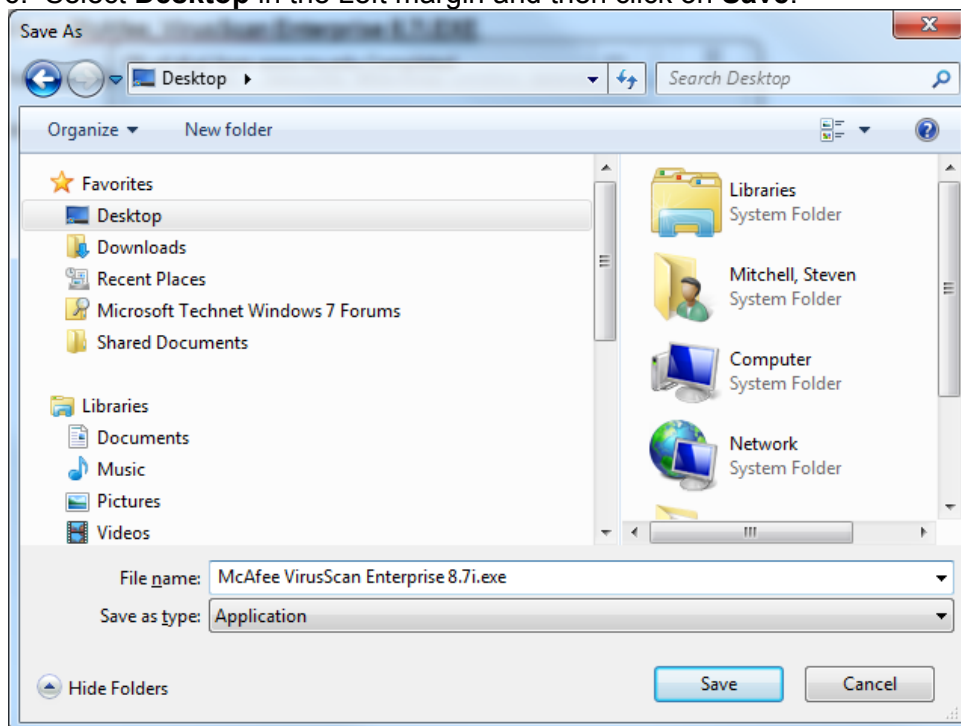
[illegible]. Select **Desktop** in the Left margin and then click on **Save**.

Save As

Desktop ▸

Search Desktop

Organize ▾ New folder

Favorites
Desktop
Downloads
Recent Places
Microsoft Technet Windows 7 Forums
Shared Documents

Libraries
Documents
Music
Pictures
Videos

Libraries
System Folder

Mitchell, Steven
System Folder

Computer
System Folder

Network
System Folder

File name: McAfee VirusScan Enterprise 8.7i.exe

Save as type: Application

Hide Folders

Save

Cancel